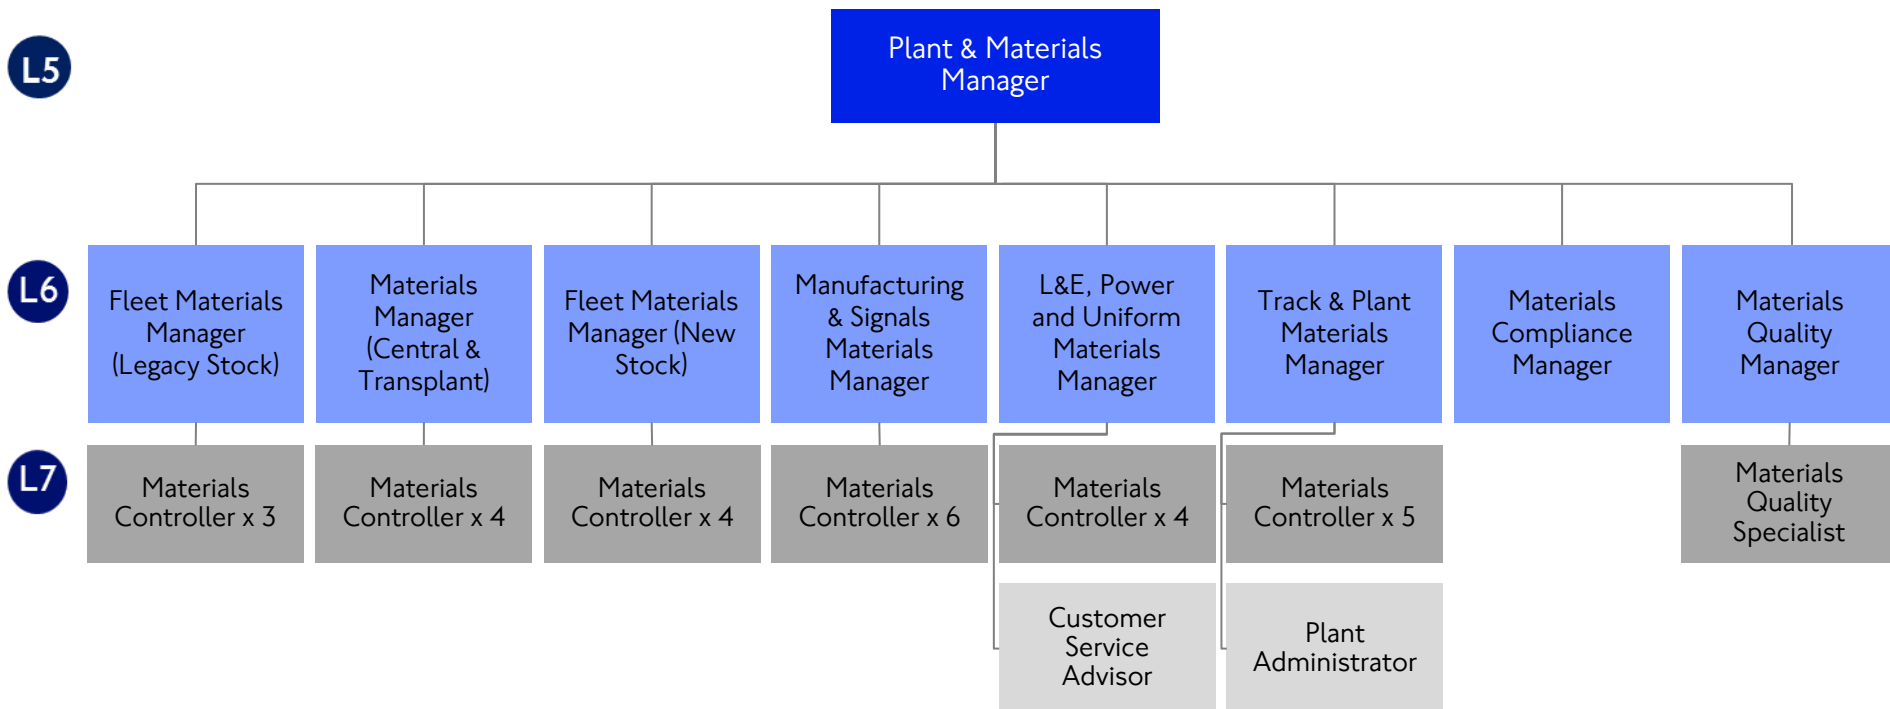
L5

Plant & Materials Manager

L6

Fleet Materials Manager (Legacy Stock)

Materials Manager (Central & Transplant)

Fleet Materials Manager (New Stock)

Manufacturing & Signals Materials Manager

L&E, Power and Uniform Materials Manager

Track & Plant Materials Manager

Materials Compliance Manager

Materials Quality Manager

L7

Materials Controller x 3

Materials Controller x 4

Materials Controller x 4

Materials Controller x 6

Materials Controller x 4

Materials Controller x 5

Materials Quality Specialist

Customer Service Advisor

Plant Administrator